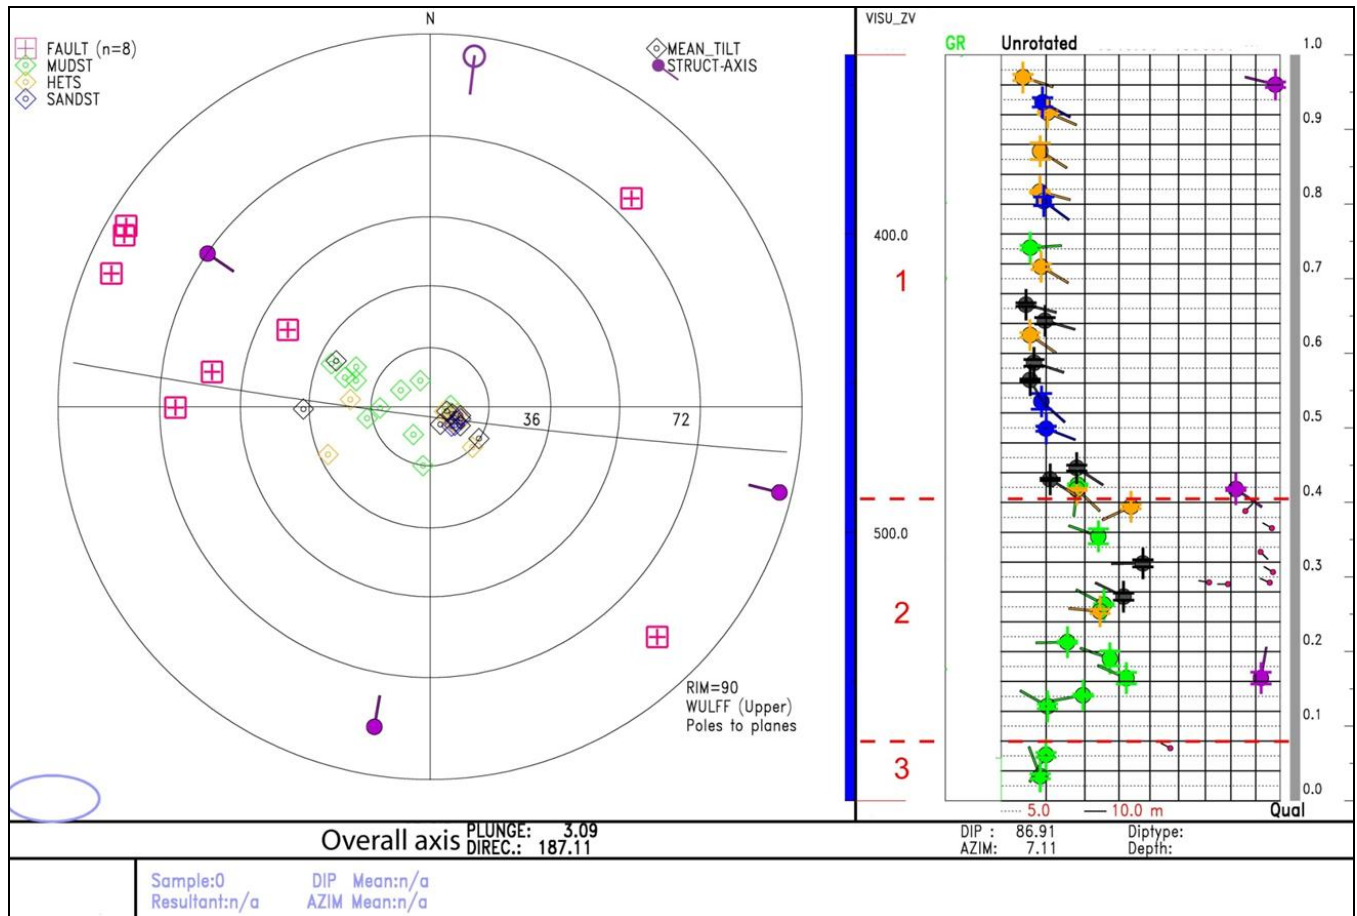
N

FAULT (n=8)
MUDST
HETS
SANDST

MEAN_TILT
STRUCT-AXIS

36
72

RIM=90
WULFF (Upper)
Poles to planes

VISU_ZV
GR
Unrotated
1.0
0.9
0.8
0.7
0.6
0.5
0.4
0.3
0.2
0.1
0.0
400.0
500.0
1
2
3
5.0
10.0 m
Qual

Overall axis PLUNGE: 3.09
DIREC.: 187.11

DIP : 86.91
AZIM: 7.11
Diptype:
Depth:

Sample:0
Resultant:n/a
DIP Mean:n/a
AZIM Mean:n/a